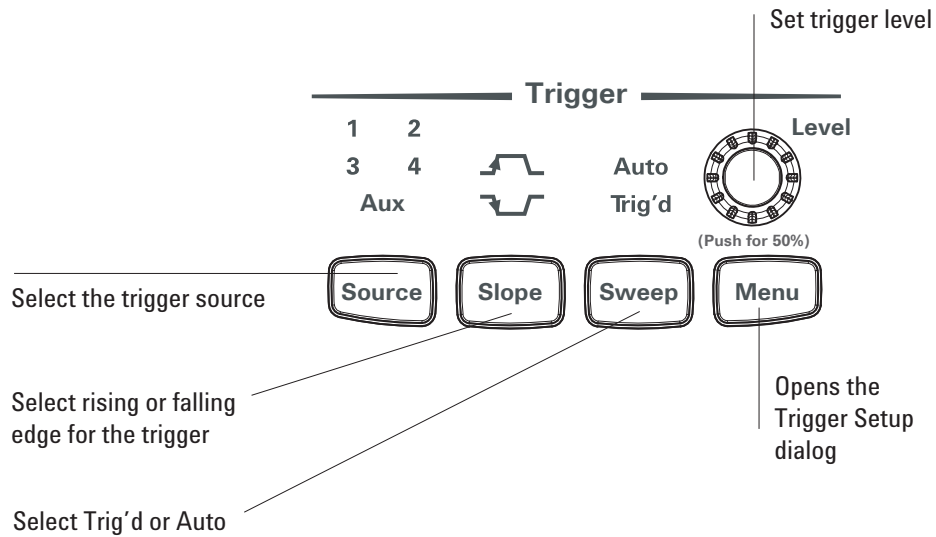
Set trigger level

Trigger

1 2
3 4
Aux

Auto
Trig'd

Level

(Push for 50%)

Select the trigger source

Source

Slope

Sweep

Menu

Select rising or falling edge for the trigger

Opens the Trigger Setup dialog

Select Trig'd or Auto